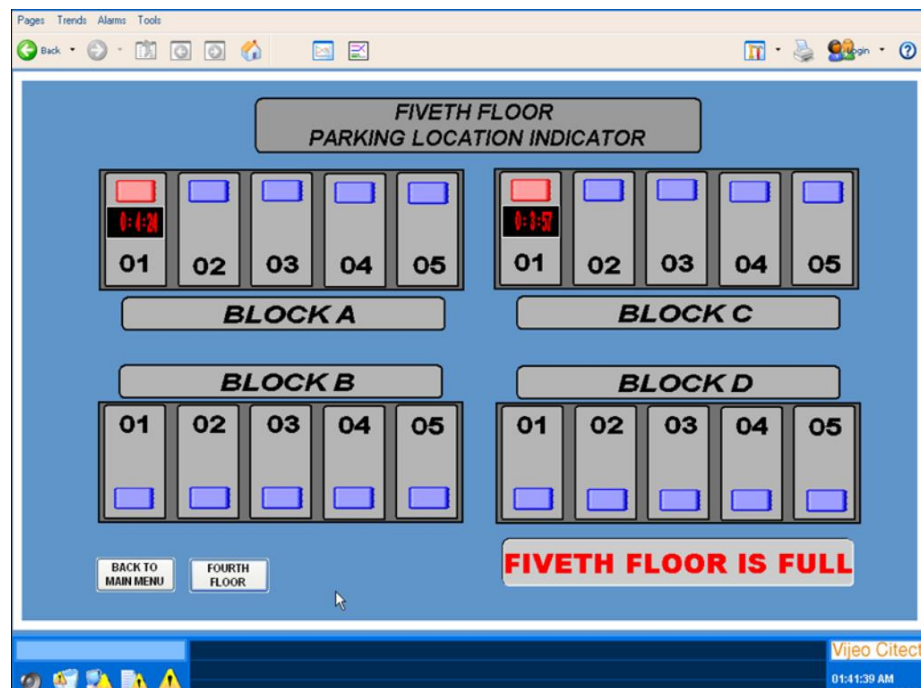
Pages Trends Alarms Tools

Back

Login

FIVETH FLOOR
PARKING LOCATION INDICATOR

0:1:26
01 02 03 04 05

BLOCK A

0:1:57
01 02 03 04 05

BLOCK C

BLOCK B

01 02 03 04 05

BLOCK D

01 02 03 04 05

BACK TO MAIN MENU

FOURTH FLOOR

FIVETH FLOOR IS FULL

Vijeo Citect

01:41:39 AM